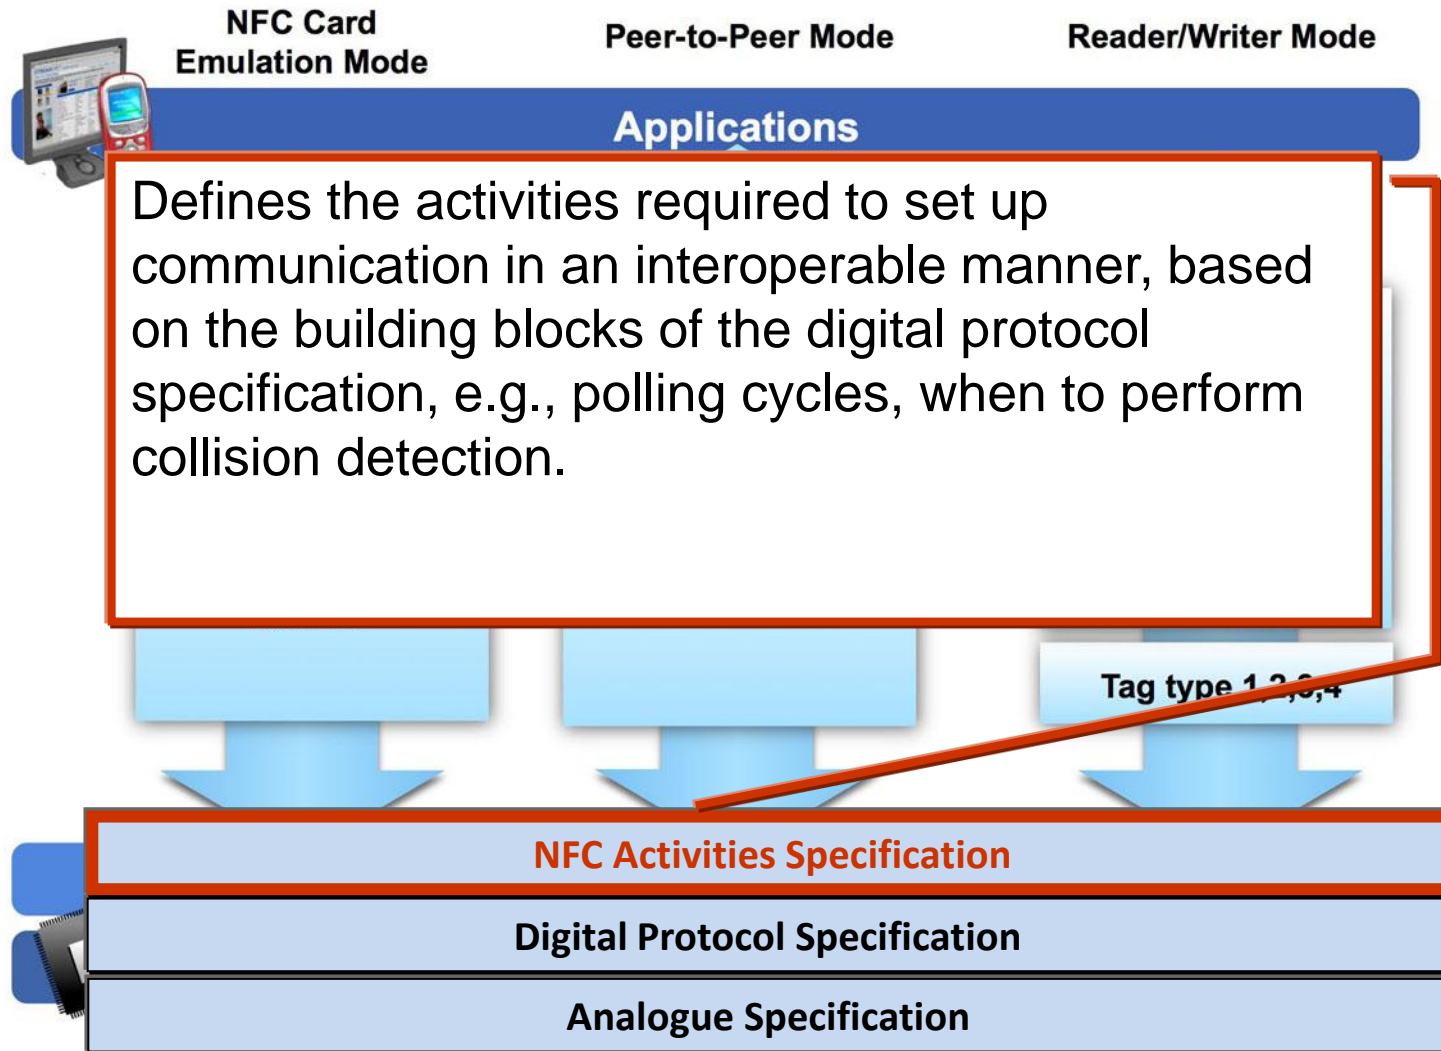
NFC Card Emulation Mode

Peer-to-Peer Mode

Reader/Writer Mode

Applications

Defines the activities required to set up communication in an interoperable manner, based on the building blocks of the digital protocol specification, e.g., polling cycles, when to perform collision detection.

Tag type 1,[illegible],4

NFC Activities Specification

Digital Protocol Specification

Analogue Specification